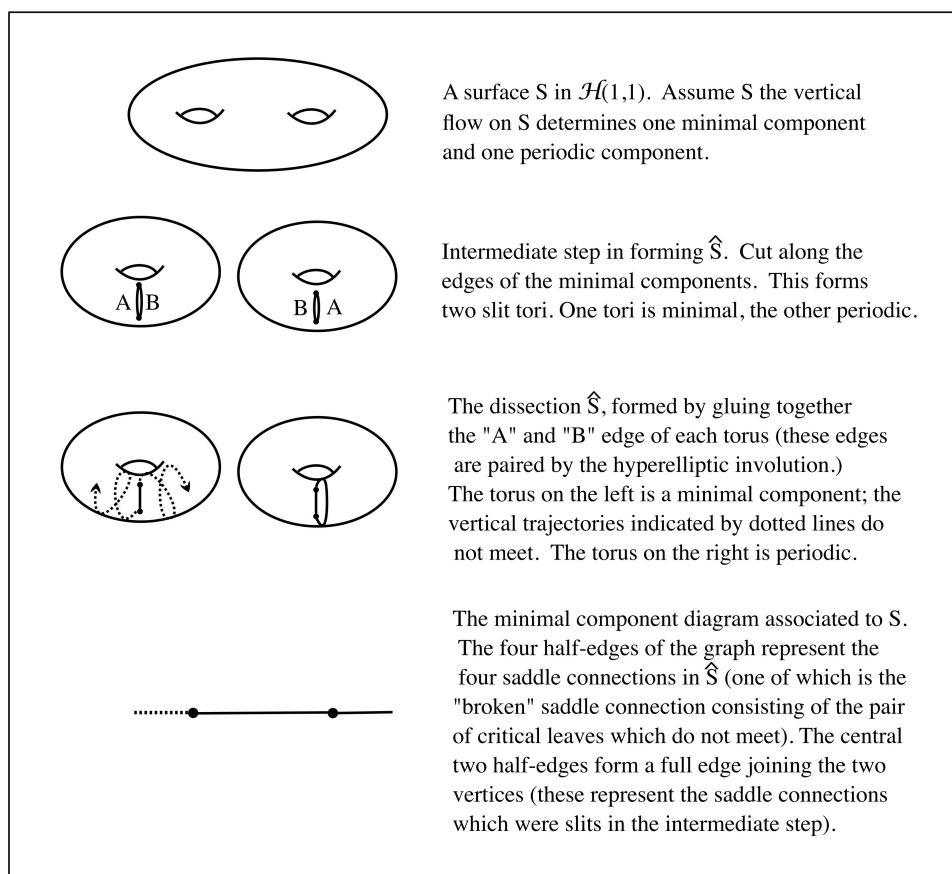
A surface S in $\mathcal{H}(1,1)$. Assume S the vertical flow on S determines one minimal component and one periodic component.

A B

B A

Intermediate step in forming $\hat{S}$. Cut along the edges of the minimal components. This forms two slit tori. One tori is minimal, the other periodic.

The dissection $\hat{S}$, formed by gluing together the "A" and "B" edge of each torus (these edges are paired by the hyperelliptic involution.) The torus on the left is a minimal component; the vertical trajectories indicated by dotted lines do not meet. The torus on the right is periodic.

The minimal component diagram associated to S. The four half-edges of the graph represent the four saddle connections in $\hat{S}$ (one of which is the "broken" saddle connection consisting of the pair of critical leaves which do not meet). The central two half-edges form a full edge joining the two vertices (these represent the saddle connections which were slits in the intermediate step).